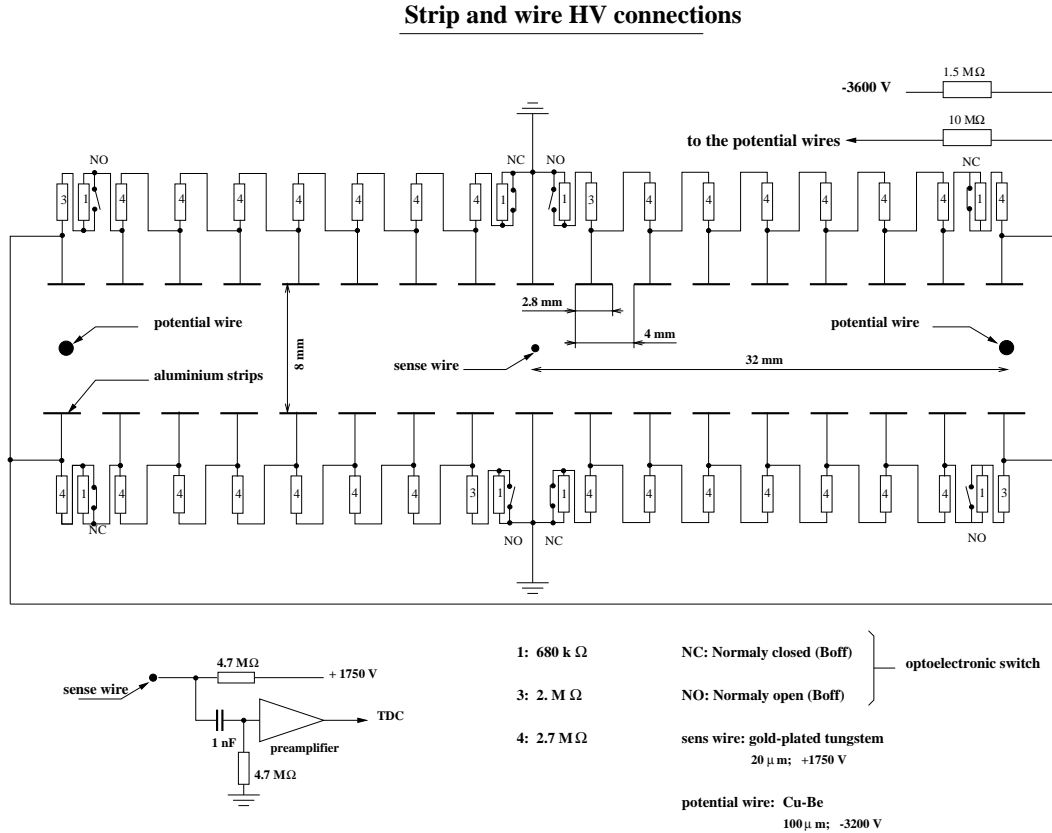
Strip and wire HV connections

-3600 V

1.5 MΩ

10 MΩ

to the potential wires

NO

NC

NO

NC

3 1 4 4 4 4 4 4 4 1 1 3 4 4 4 4 4 4 4 1 4

2.8 mm

4 mm

potential wire

potential wire

8 mm

sense wire

32 mm

aluminium strips

4 1 4 4 4 4 4 4 3 1 1 4 4 4 4 4 4 4 4 1 3

NC

NO

NC

NO

sense wire

4.7 MΩ

+ 1750 V

1 nF

preamplifier

TDC

4.7 MΩ

1: 680 k Ω

3: 2. M Ω

4: 2.7 M Ω

NC: Normaly closed (Boff)

NO: Normaly open (Boff)

optoelectronic switch

sens wire: gold-plated tungstem

20 $\mu$ m; +1750 V

potential wire: Cu-Be

100 $\mu$ m; -3200 V